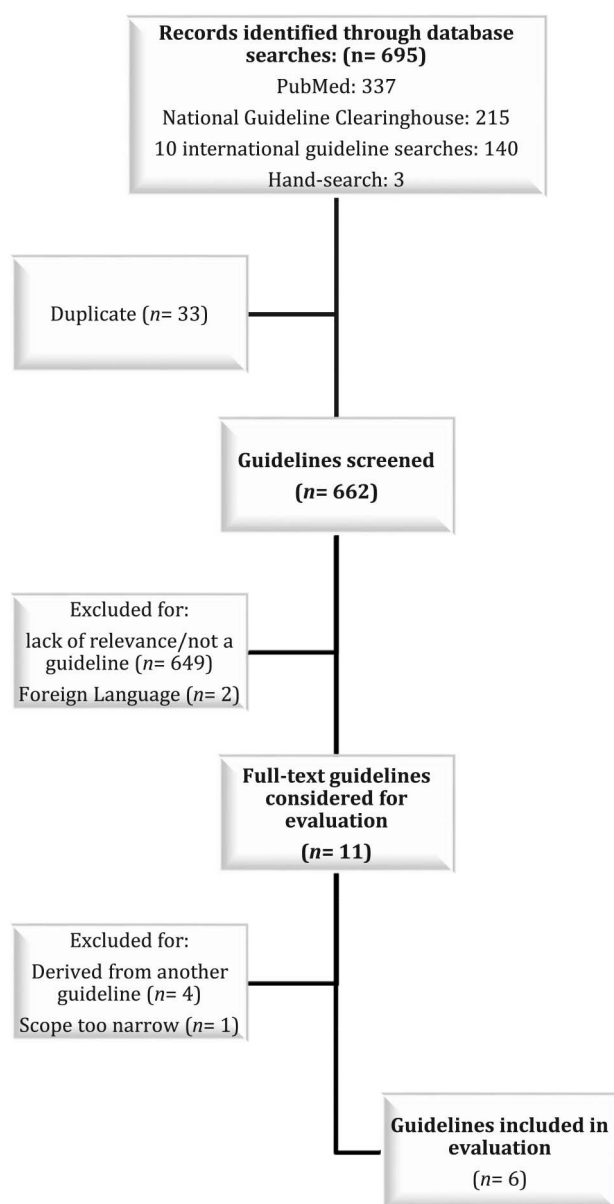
Records identified through database searches: (n= 695)
PubMed: 337
National Guideline Clearinghouse: 215
10 international guideline searches: 140
Hand-search: 3

Duplicate ($n$= 33)

Guidelines screened
($n$= 662)

Excluded for:
lack of relevance/not a guideline ($n$= 649)
Foreign Language ($n$= 2)

Full-text guidelines considered for evaluation
($n$= 11)

Excluded for:
Derived from another guideline ($n$= 4)
Scope too narrow ($n$= 1)

Guidelines included in evaluation
($n$= 6)